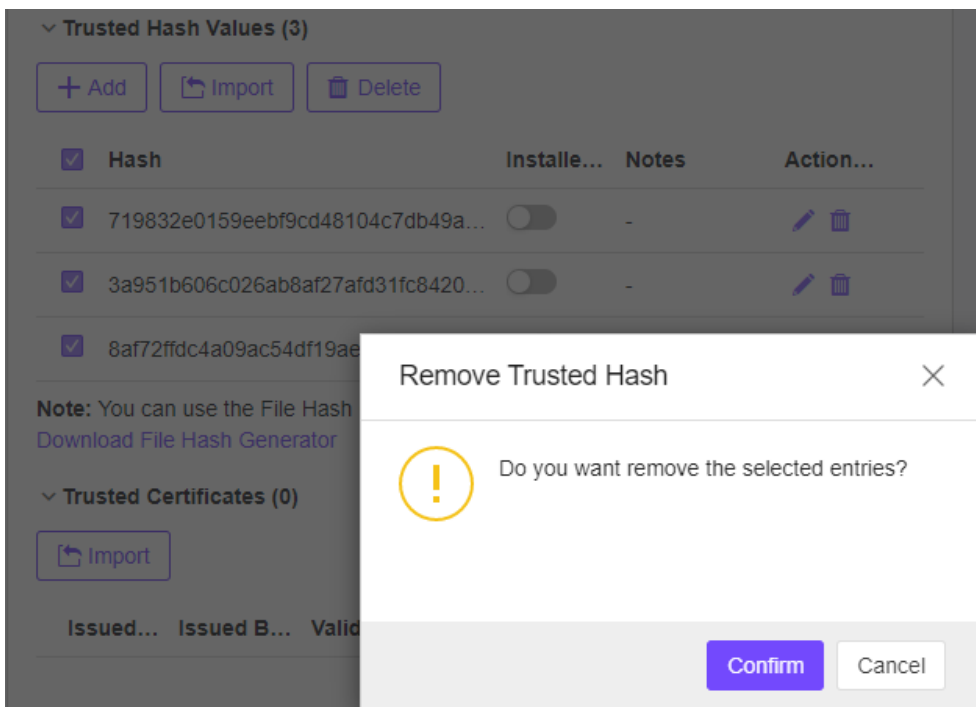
Trusted Hash Values (3)

+ Add

Import

Delete

| Hash | Installe... | Notes | Action... |
|---|---|---|---|
| 719832e0159eebf9cd48104c7db49a... | | - | |
| 3a951b606c026ab8af27afd31fc8420... | | - | |
| 8af72ffdc4a09ac54df19ae | | | |

Note: You can use the File Hash

Download File Hash Generator

Trusted Certificates (0)

Import

Issued... Issued B... Valid

Remove Trusted Hash

Do you want remove the selected entries?

Confirm

Cancel